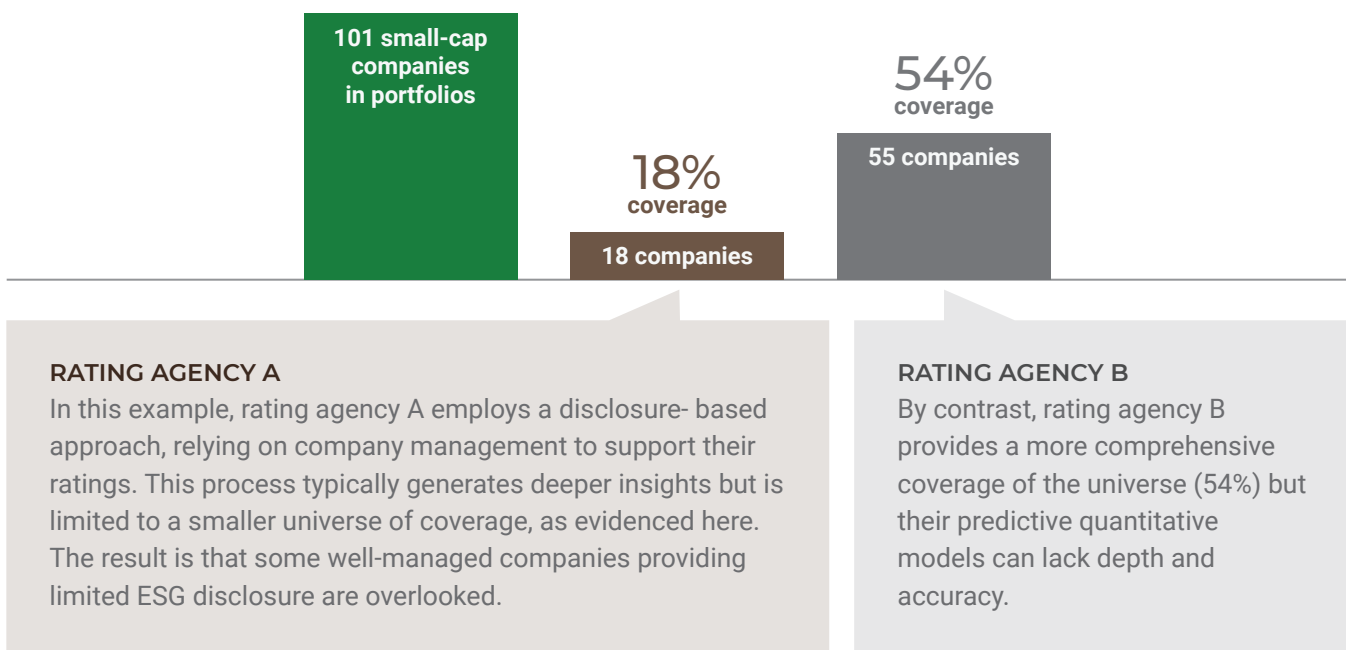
101 small-cap companies in portfolios

18%
coverage

18 companies

54%
coverage

55 companies

RATING AGENCY A
In this example, rating agency A employs a disclosure- based approach, relying on company management to support their ratings. This process typically generates deeper insights but is limited to a smaller universe of coverage, as evidenced here. The result is that some well-managed companies providing limited ESG disclosure are overlooked.

RATING AGENCY B
By contrast, rating agency B provides a more comprehensive coverage of the universe (54%) but their predictive quantitative models can lack depth and accuracy.